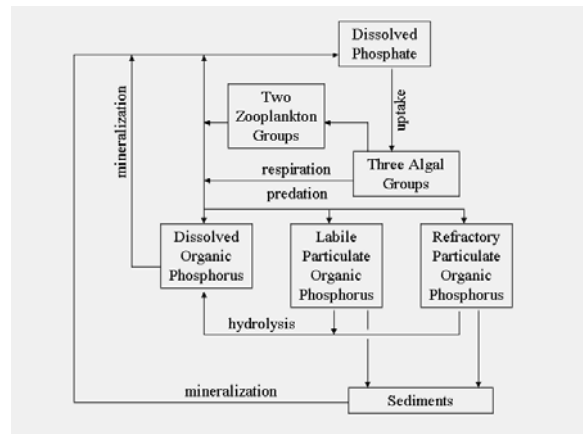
Dissolved Phosphate

Two Zooplankton Groups

uptake

mineralization

respiration

Three Algal Groups

predation

Dissolved Organic Phosphorus

Labile Particulate Organic Phosphorus

Refractory Particulate Organic Phosphorus

hydrolysis

mineralization

Sediments